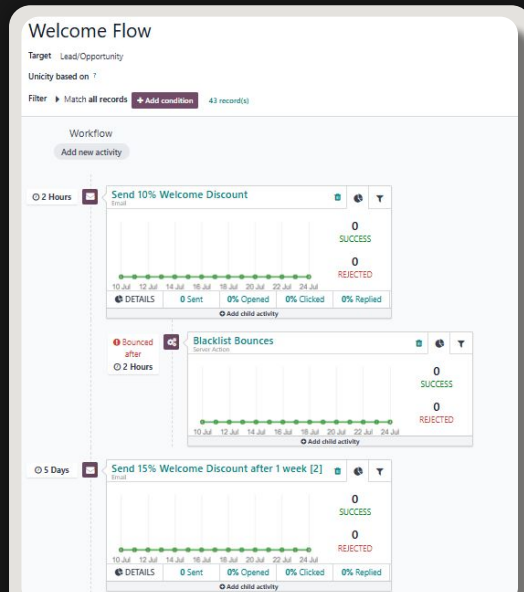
Welcome Flow

Target Lead/Opportunity

Unicity based on ?

Filter ▸ Match all records + Add condition 43 record(s)

Workflow

Add new activity

2 Hours

Send 10% Welcome Discount
Email

0
SUCCESS

0
REJECTED

10 Jul 12 Jul 14 Jul 16 Jul 18 Jul 20 Jul 22 Jul 24 Jul

DETAILS 0 Sent 0% Opened 0% Clicked 0% Replied

Add child activity

Bounced after
2 Hours

Blacklist Bounces
Server Action

0
SUCCESS

0
REJECTED

10 Jul 12 Jul 14 Jul 16 Jul 18 Jul 20 Jul 22 Jul 24 Jul

Add child activity

5 Days

Send 15% Welcome Discount after 1 week [2]
Email

0
SUCCESS

0
REJECTED

10 Jul 12 Jul 14 Jul 16 Jul 18 Jul 20 Jul 22 Jul 24 Jul

DETAILS 0 Sent 0% Opened 0% Clicked 0% Replied

Add child activity